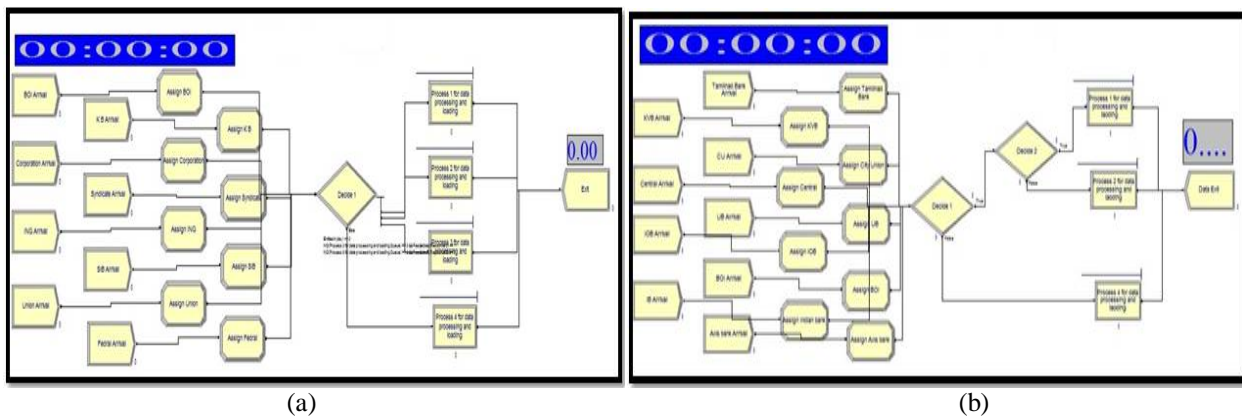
00:00:00

BOI Arrival

Assign BOI

K B Arrival

Assign K B

Corporation Arrival

Assign Corporation

Syndicate Arrival

Assign Syndicate

ING Arrival

Assign ING

SIB Arrival

Assign SIB

Union Arrival

Assign Union

Federal Arrival

Assign Federal

Decide 1

Process 1 for data processing and loading

Process 2 for data processing and loading

Process 3 for data processing and loading

Process 4 for data processing and loading

0.00

Exit

(a)

00:00:00

Tamilnad Bank Arrival

Assign Tamilnad Bank

KVB Arrival

Assign KVB

CU Arrival

Assign City Union

Central Arrival

Assign Central

UB Arrival

Assign UB

IOB Arrival

Assign IOB

BOI Arrival

Assign BOI

IB Arrival

Assign Indian bank

Axis bank Arrival

Assign Axis bank

Decide 1

True

False

Decide 2

True

False

Process 1 for data processing and loading

Process 2 for data processing and loading

Process 4 for data processing and loading

0....

Data Exit

(b)